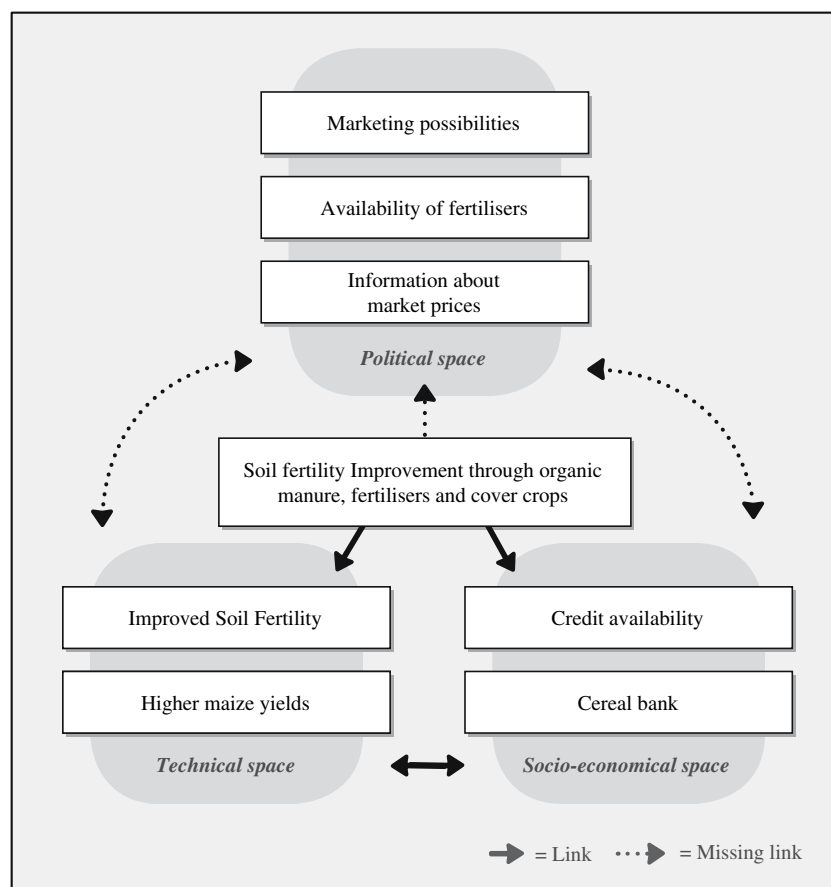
Marketing possibilities

Availability of fertilisers

Information about market prices

Political space

Soil fertility Improvement through organic manure, fertilisers and cover crops

Improved Soil Fertility

Higher maize yields

Technical space

Credit availability

Cereal bank

Socio-economical space

= Link = Missing link